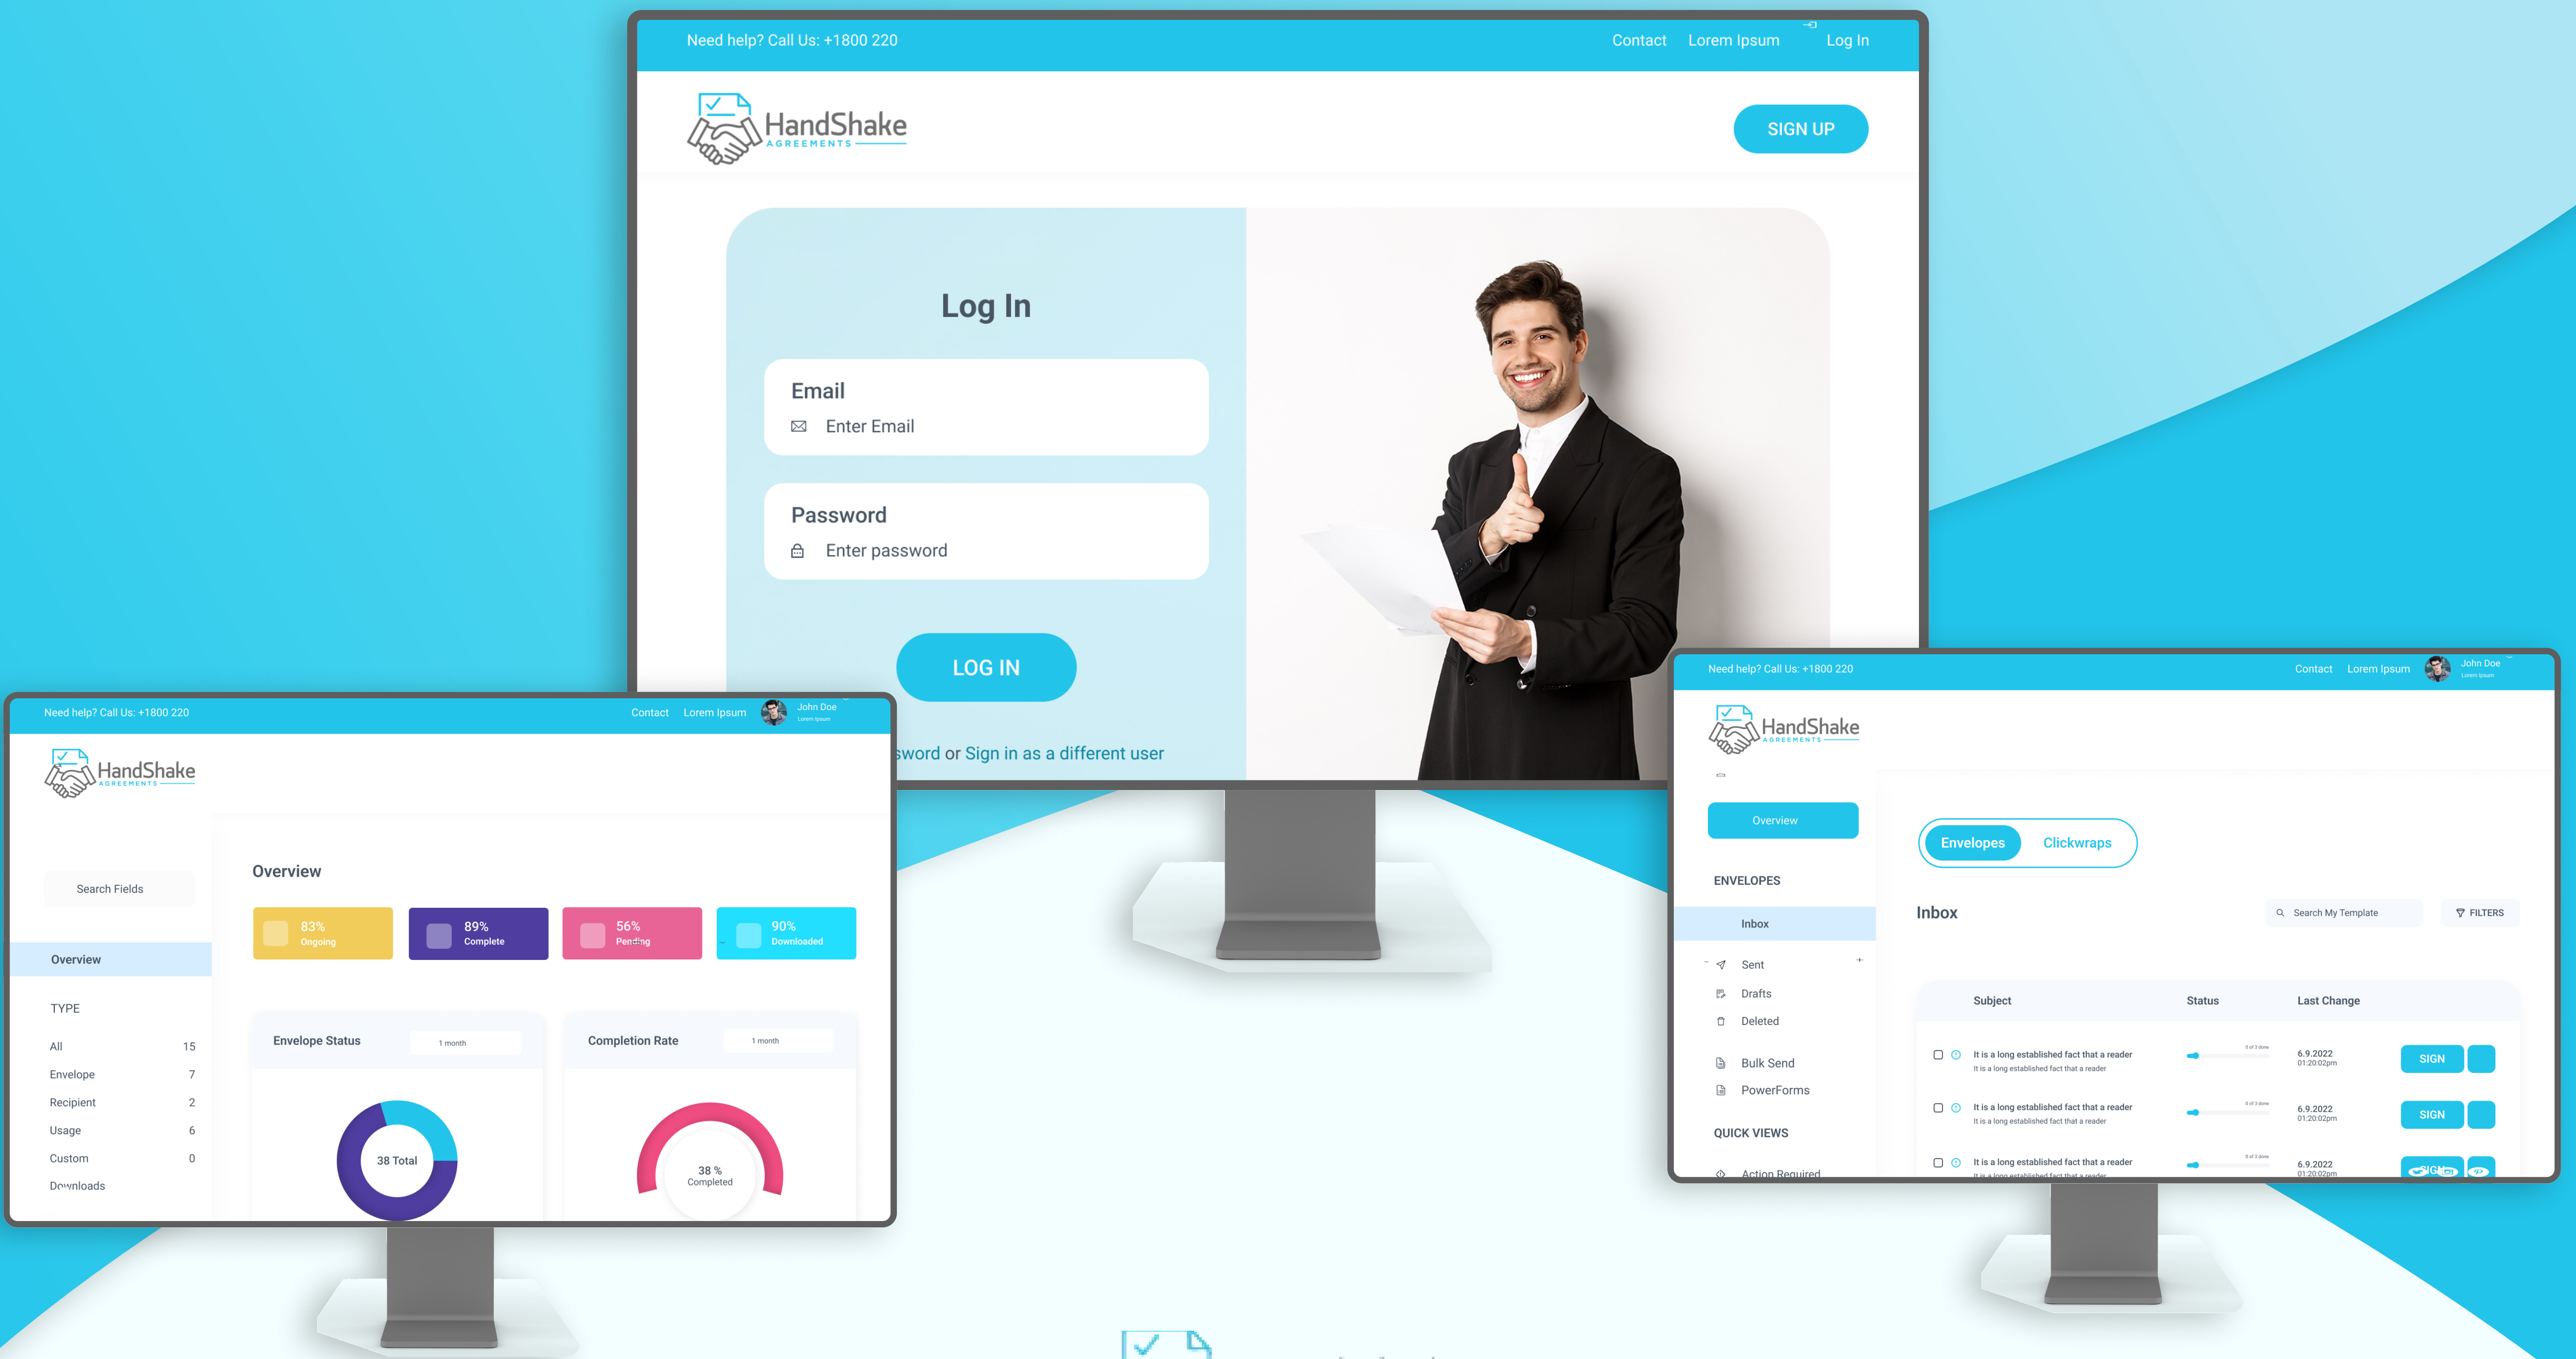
Need help? Call Us: +1800 220

Contact Lorem Ipsum Log In

HandShake AGREEMENTS

SIGN UP

Log In

Email

Enter Email

Password

Enter password

LOG IN

sword or Sign in as a different user

Need help? Call Us: +1800 220

Contact Lorem Ipsum John Doe Lorem Ipsum

HandShake AGREEMENTS

Search Fields

Overview

TYPE

| All | 15 |
|---|---|
| Envelope | 7 |
| Recipient | 2 |
| Usage | 6 |
| Custom | 0 |
| Downloads | |

Overview

83% Ongoing

89% Complete

56% Pending

90% Downloaded

Envelope Status 1 month

38 Total

Completion Rate 1 month

38 % Completed

Need help? Call Us: +1800 220

Contact Lorem Ipsum John Doe Lorem Ipsum

HandShake AGREEMENTS

Overview

ENVELOPES

Inbox

Sent

Drafts

Deleted

Bulk Send

PowerForms

QUICK VIEWS

Action Required

Envelopes Clickwraps

Inbox

Search My Template

FILTERS

| Subject | Status | Last Change | |
|---|---|---|---|
| It is a long established fact that a reader It is a long established fact that a reader | | 6.9.2022 01:20:02pm | SIGN |
| It is a long established fact that a reader It is a long established fact that a reader | | 6.9.2022 01:20:02pm | SIGN |
| It is a long established fact that a reader It is a long established fact that a reader | | 6.9.2022 01:20:02pm | SIGN |